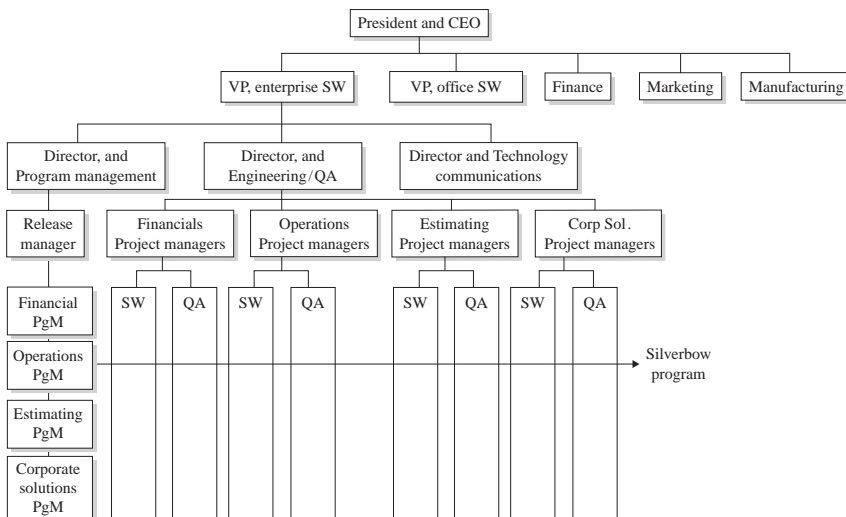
President and CEO

VP, enterprise SW

VP, office SW

Finance

Marketing

Manufacturing

Director, and Program management

Director, and Engineering/QA

Director and Technology communications

Release manager

Financials Project managers

Operations Project managers

Estimating Project managers

Corp Sol. Project managers

SW

QA

SW

QA

SW

QA

SW

QA

Financial PgM

Operations PgM

Estimating PgM

Corporate solutions PgM

Silverbow program